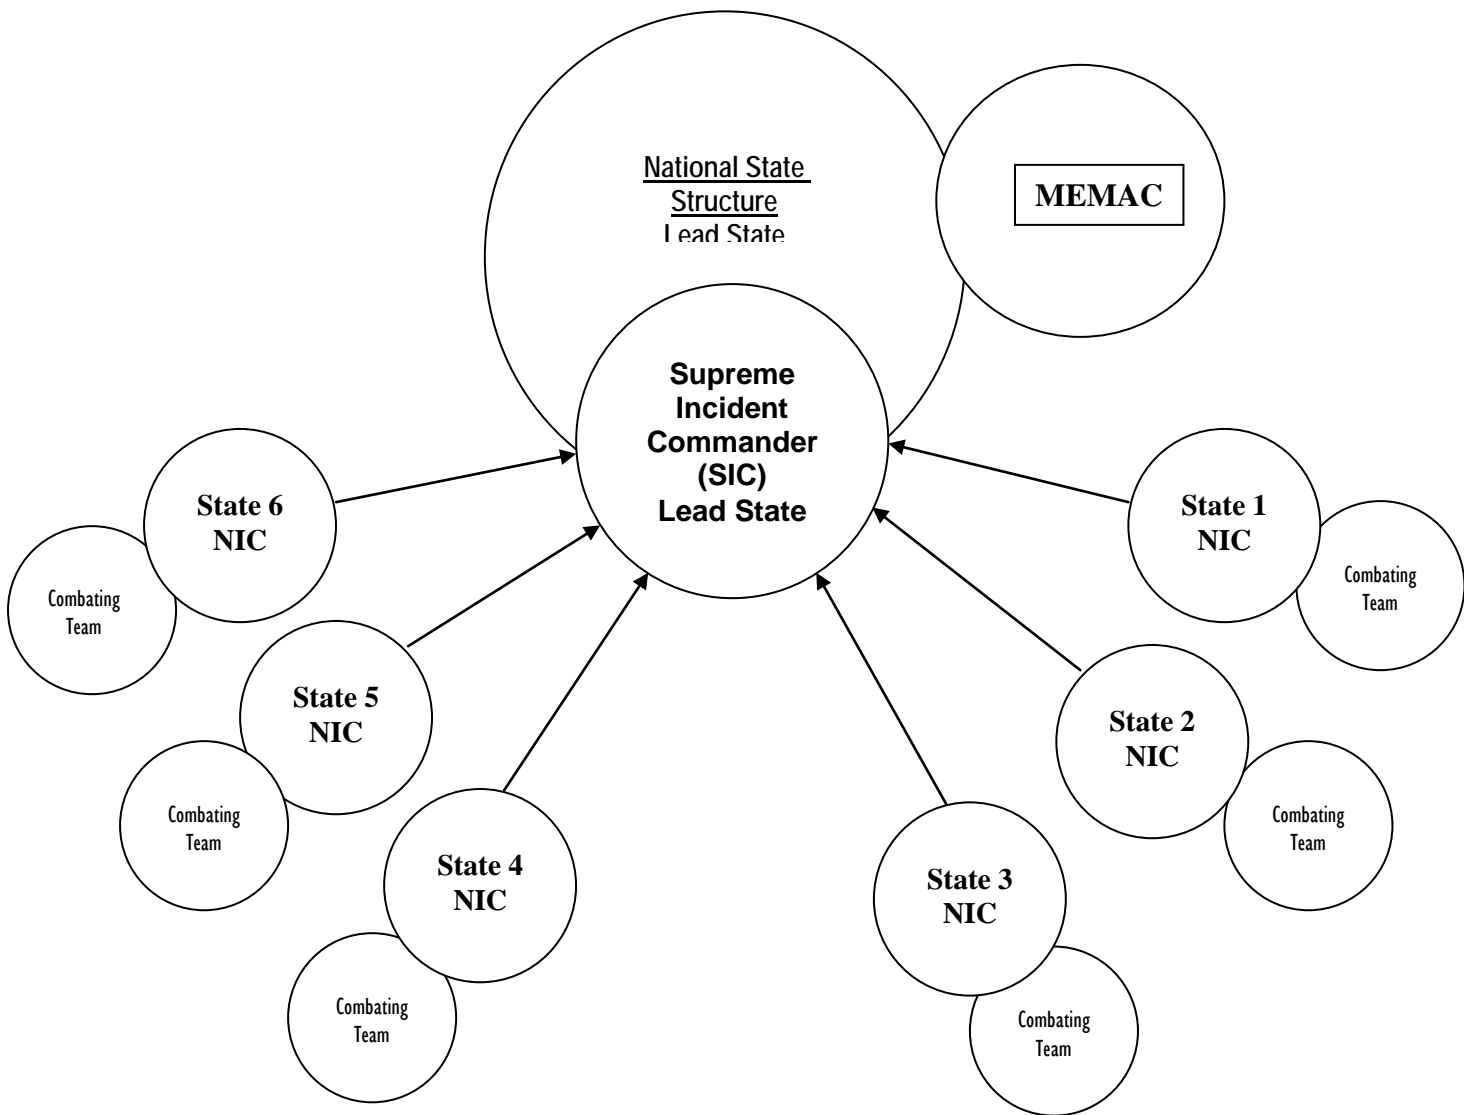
National State Structure
Lead State

MEMAC

Supreme Incident Commander (SIC) Lead State

State 6 NIC

Combating Team

State 5 NIC

Combating Team

State 4 NIC

Combating Team

State 3 NIC

Combating Team

State 2 NIC

Combating Team

State 1 NIC

Combating Team